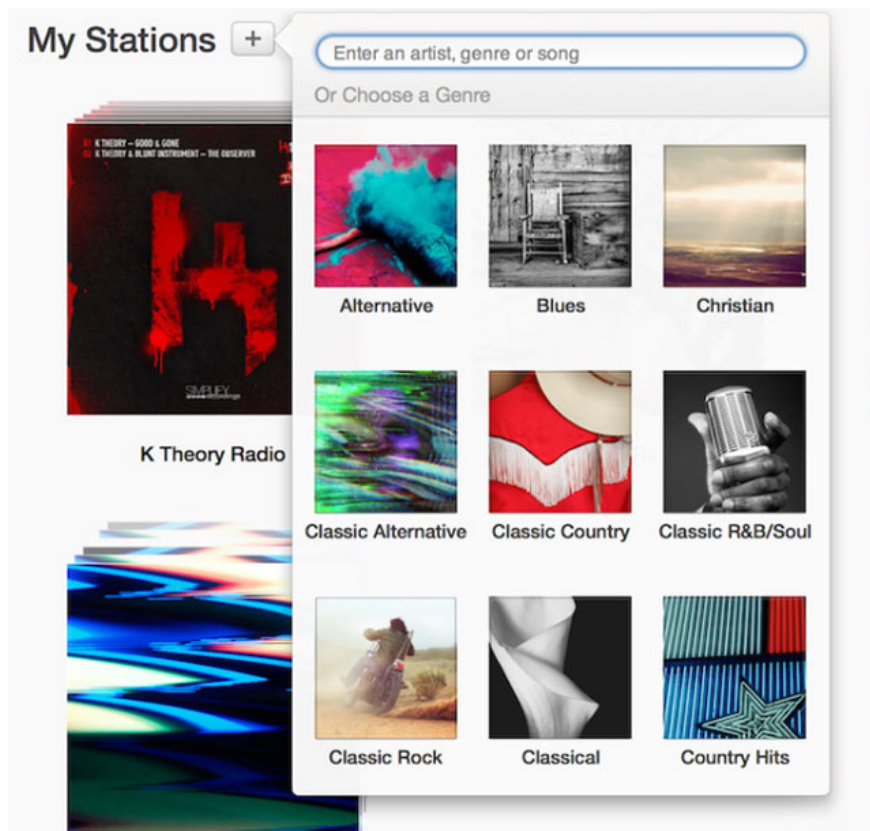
My Stations +

Enter an artist, genre or song

Or Choose a Genre

K THEORY – GOOD & GONE
K THEORY & BLUNT INSTRUMENT – THE OBSERVER

SIMPLIFY

K Theory Radio

Alternative

Blues

Christian

Classic Alternative

Classic Country

Classic R&B/Soul

Classic Rock

Classical

Country Hits